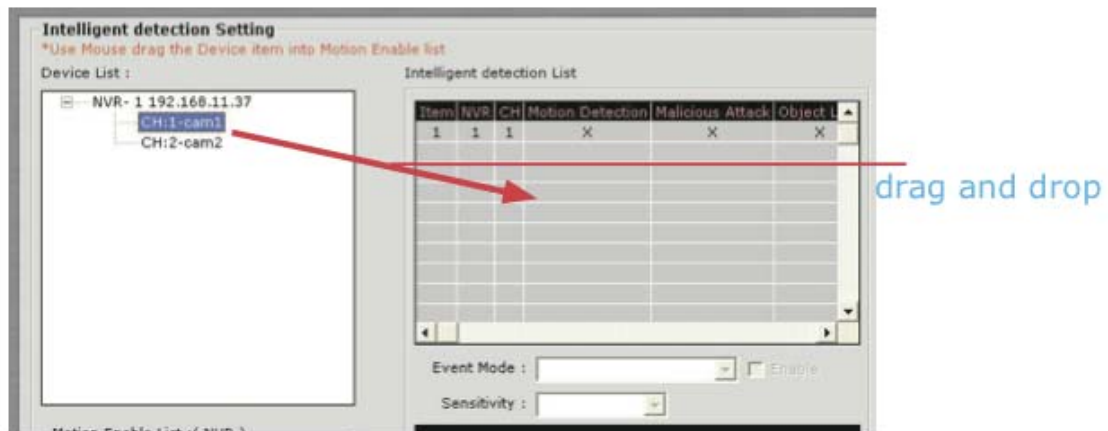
Intelligent detection Setting
*Use Mouse drag the Device item into Motion Enable list

Device List :

NVR- 1 192.168.11.37
CH:1-cam1
CH:2-cam2

Intelligent detection List

| Item | NVR | CH | Motion Detection | Malicious Attack | Object L |
|---|---|---|---|---|---|
| 1 | 1 | 1 | X | X | X |

drag and drop

Event Mode :
Enable

Sensitivity :

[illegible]